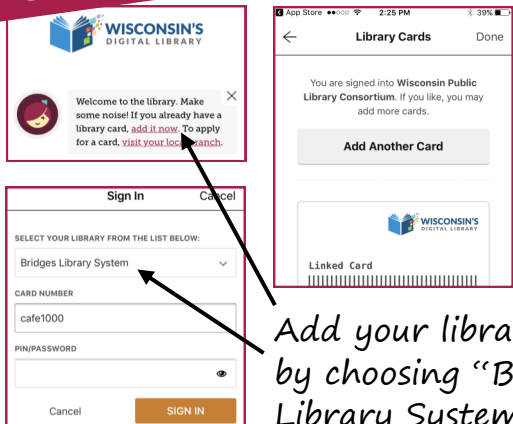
WISCONSIN'S
DIGITAL LIBRARY

Welcome to the library. Make some noise! If you already have a library card, add it now. To apply for a card, visit your local branch.

App Store 2:25 PM 39%

Library Cards Done

You are signed into Wisconsin Public Library Consortium. If you like, you may add more cards.

Add Another Card

WISCONSIN'S
DIGITAL LIBRARY

Linked Card

Sign In Cancel

SELECT YOUR LIBRARY FROM THE LIST BELOW:

Bridges Library System

CARD NUMBER

cafe1000

PIN/PASSWORD

Cancel SIGN IN

Add your libra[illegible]
by choosing "B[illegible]
Library System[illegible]